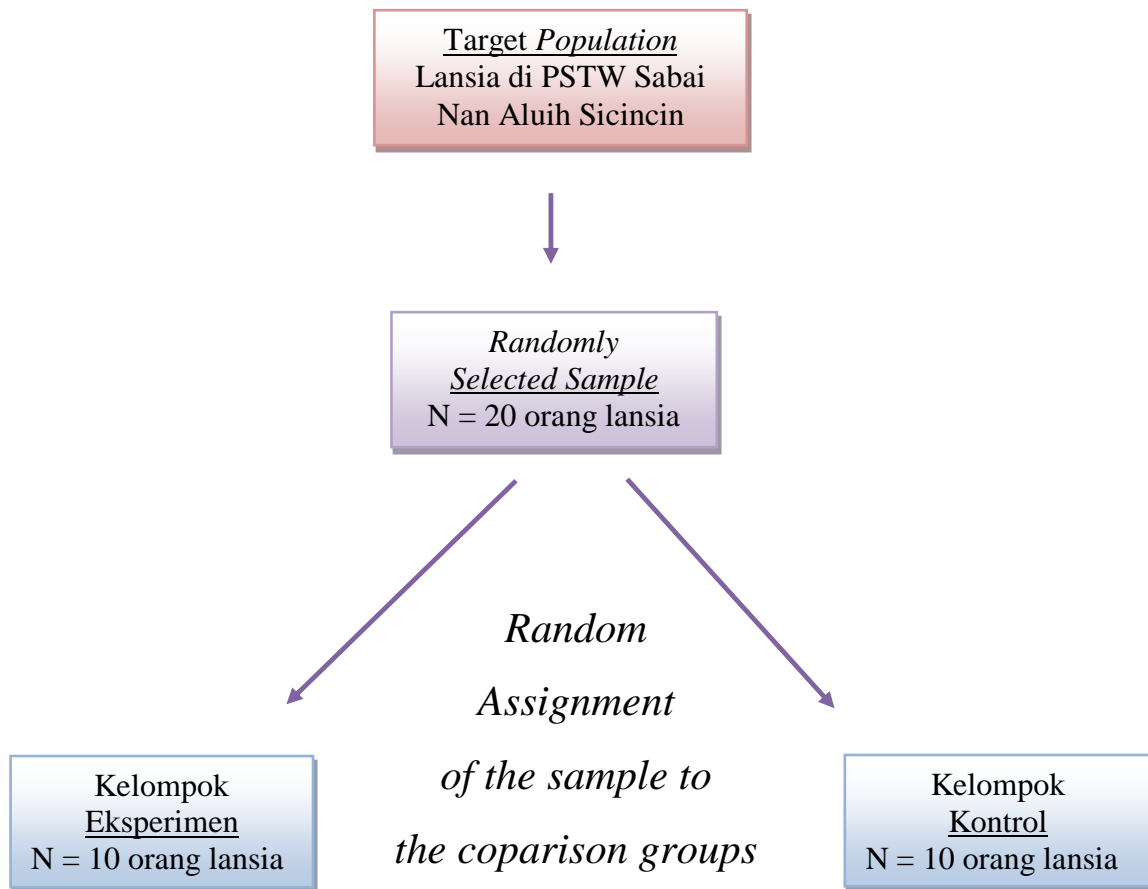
Target Population
Lansia di PSTW Sabai
Nan Aluih Sicincin

Randomly
Selected Sample
N = 20 orang lansia

Kelompok
Eksperimen
N = 10 orang lansia

Random
Assignment
of the sample to
the coparison groups

Kelompok
Kontrol
N = 10 orang lansia